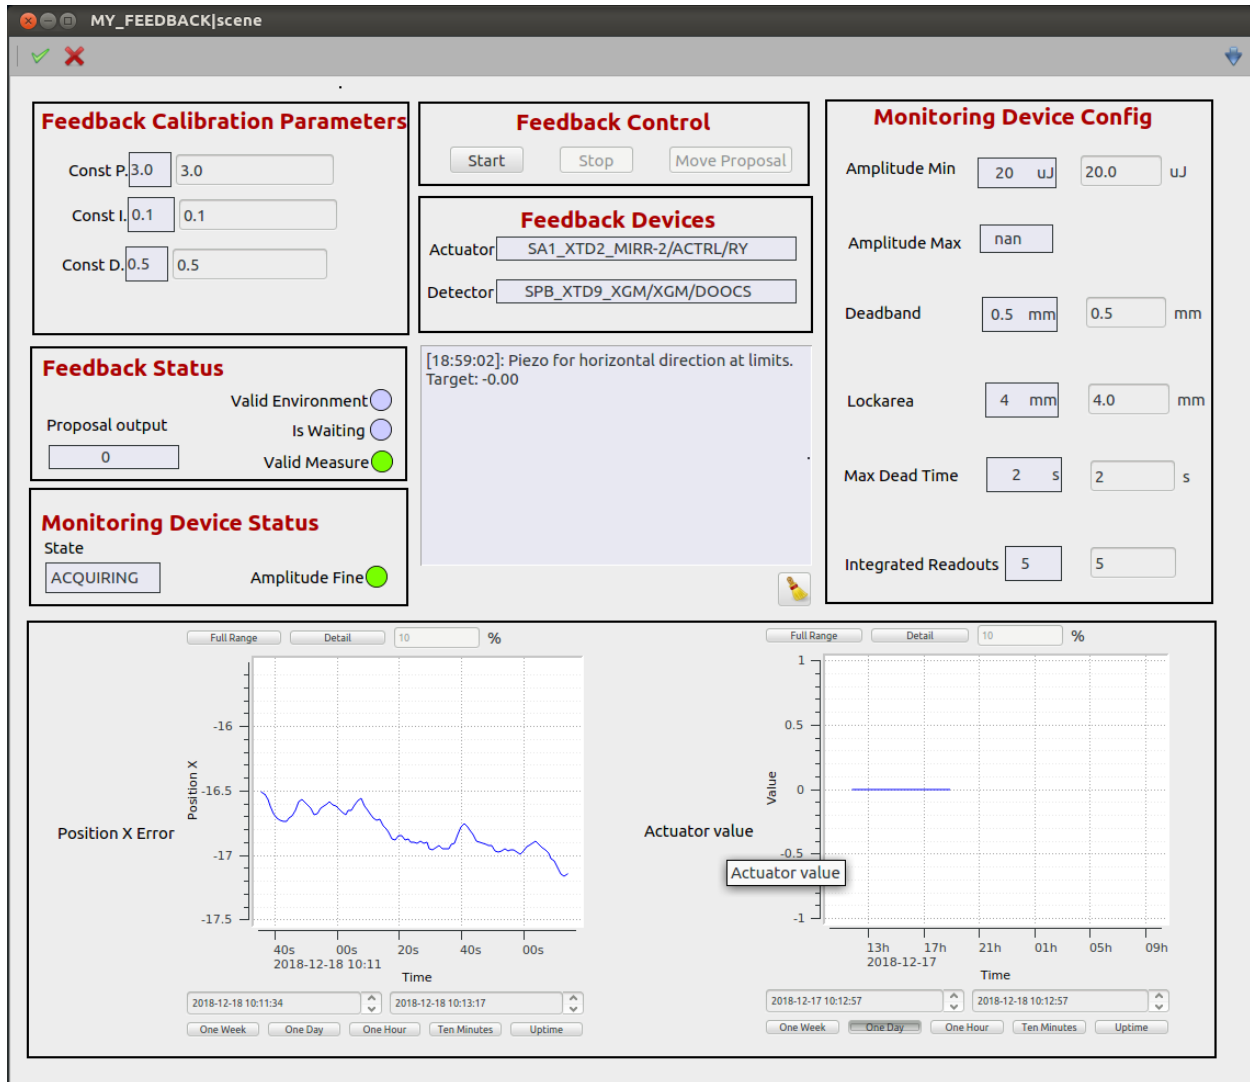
MY_FEEDBACK|scene

Feedback Calibration Parameters
Const P. 3.0 3.0
Const I. 0.1 0.1
Const D. 0.5 0.5

Feedback Control
Start Stop Move Proposal

Feedback Devices
Actuator SA1_XTD2_MIRR-2/ACTRL/RY
Detector SPB_XTD9_XGM/XGM/DOOCS

Monitoring Device Config
Amplitude Min 20 uJ 20.0 uJ
Amplitude Max nan
Deadband 0.5 mm 0.5 mm
Lockarea 4 mm 4.0 mm
Max Dead Time 2 s 2 s
Integrated Readouts 5 5

Feedback Status
Valid Environment
Proposal output
Is Waiting
0
Valid Measure

[18:59:02]: Piezo for horizontal direction at limits. Target: -0.00

Monitoring Device Status
State
ACQUIRING
Amplitude Fine

Full Range Detail 10 %
-16
-16.5
-17
-17.5
Position X
Position X Error
40s 00s 20s 40s 00s
2018-12-18 10:11
Time
2018-12-18 10:11:34
2018-12-18 10:13:17
One Week One Day One Hour Ten Minutes Uptime

Full Range Detail 10 %
1
0.5
0
-0.5
-1
Value
Actuator value
Actuator value
13h 17h 21h 01h 05h 09h
2018-12-17
Time
2018-12-17 10:12:57
2018-12-18 10:12:57
One Week One Day One Hour Ten Minutes Uptime